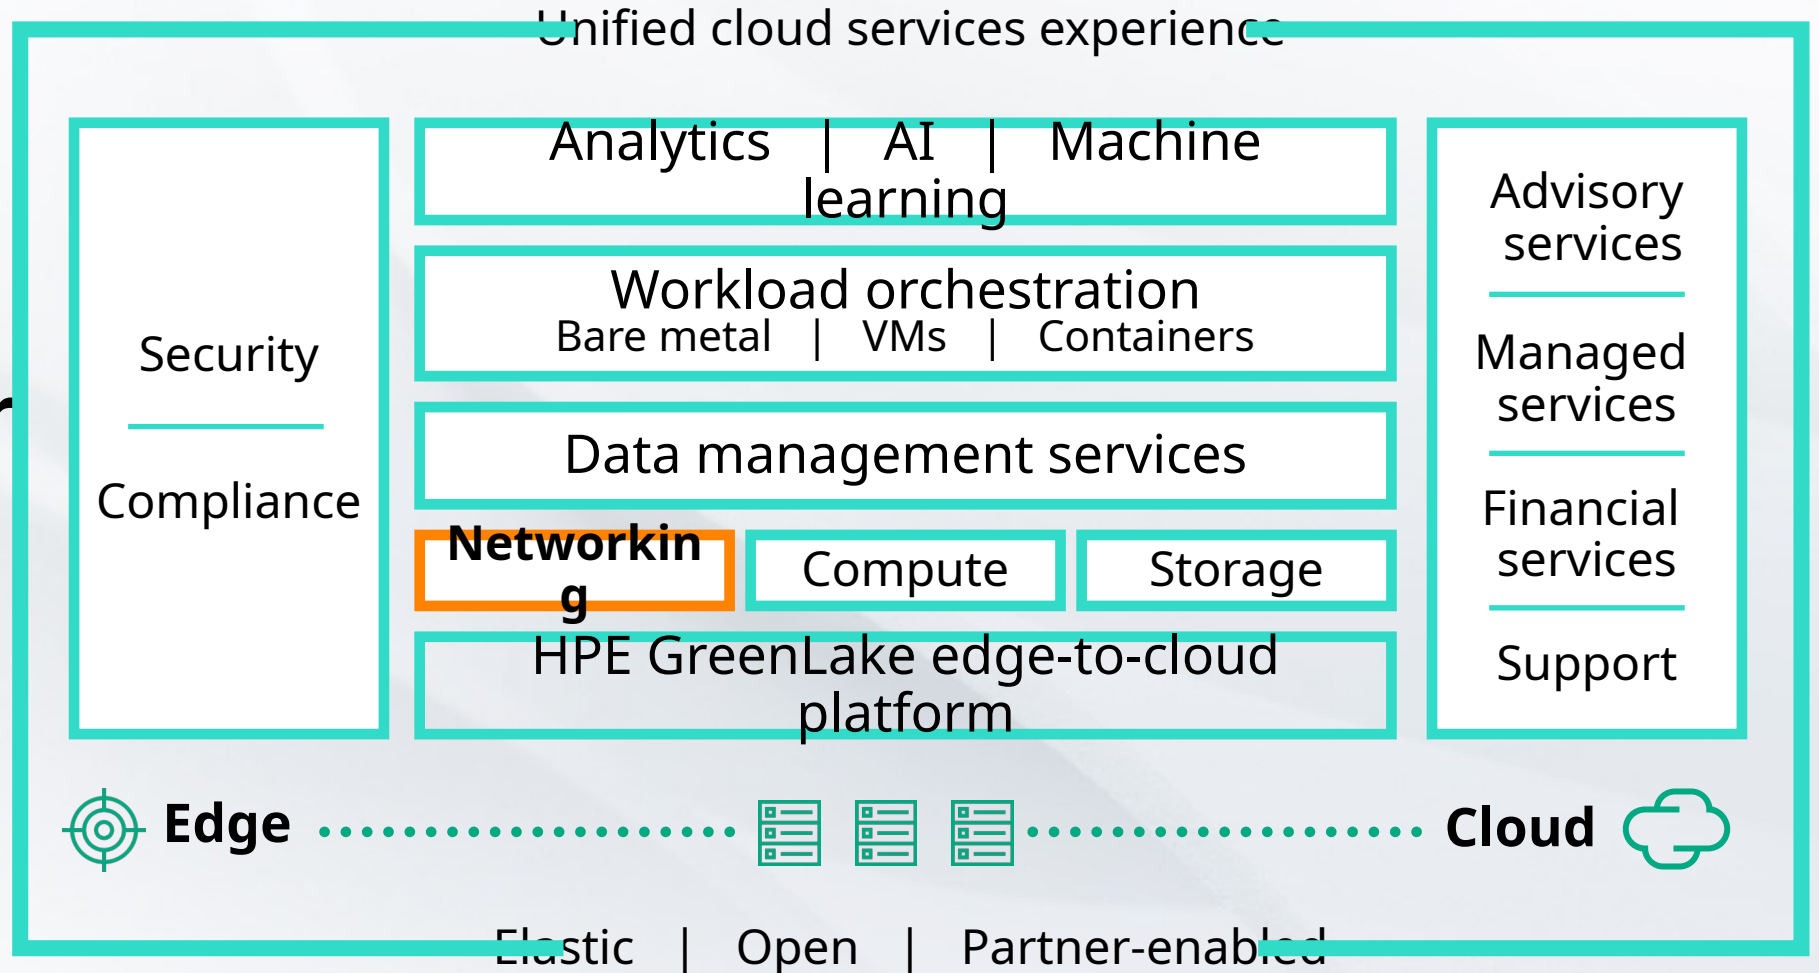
Unified cloud services experience

Security

Compliance

Analytics | AI | Machine learning

Workload orchestration
Bare metal | VMs | Containers

Data management services

Networking

Compute

Storage

HPE GreenLake edge-to-cloud platform

Advisory services

Managed services

Financial services

Support

Edge

Cloud

Elastic | Open | Partner-enabled